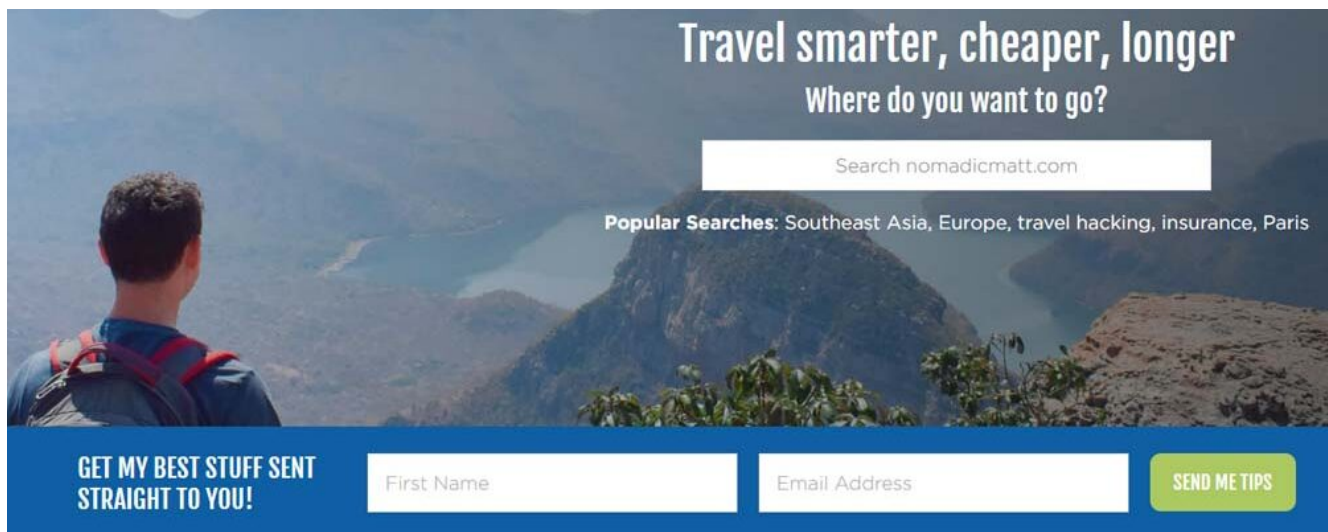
Travel smarter, cheaper, longer

Where do you want to go?

Search nomadicmatt.com

**Popular Searches**: Southeast Asia, Europe, travel hacking, insurance, Paris

GET MY BEST STUFF SENT STRAIGHT TO YOU!

First Name

Email Address

SEND ME TIPS